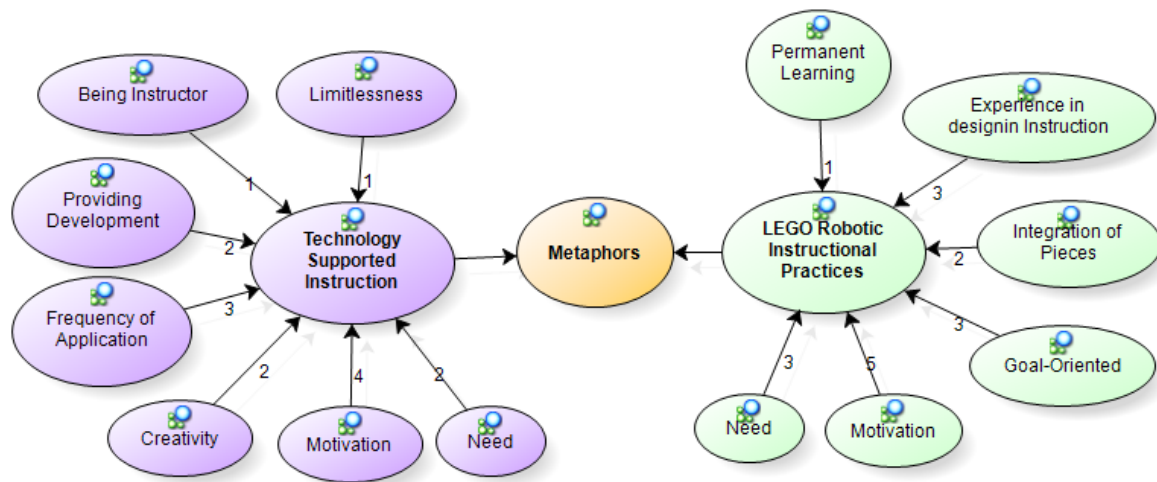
Being Instructor

Limitlessness

1

1

Providing Development

2

Technology Supported Instruction

Frequency of Application

3

2

4

2

Creativity

Motivation

Need

Metaphors

Permanent Learning

Experience in designin Instruction

1

3

LEGO Robotic Instructional Practices

Integration of Pieces

2

3

Goal-Oriented

3

5

Need

Motivation